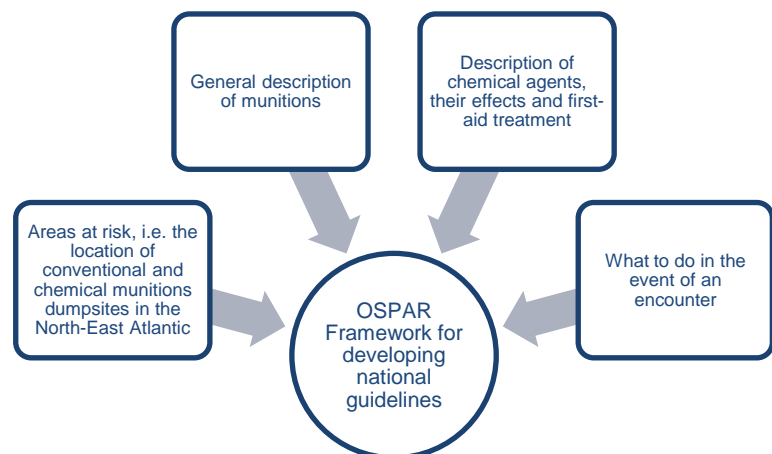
General description of munitions

Description of chemical agents, their effects and first-aid treatment

Areas at risk, i.e. the location of conventional and chemical munitions dumpsites in the North-East Atlantic

What to do in the event of an encounter

OSPAR Framework for developing national guidelines